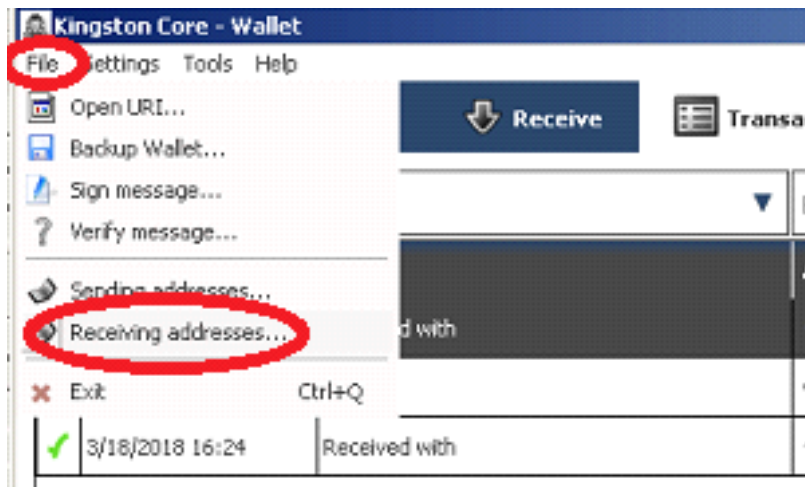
Kingston Core - Wallet

File Settings Tools Help

Open URI...

Backup Wallet...

Sign message...

Verify message...

Sending addresses...

Receiving addresses...

Exit Ctrl+Q

Receive

Transa

d with

3/18/2018 16:24 Received with